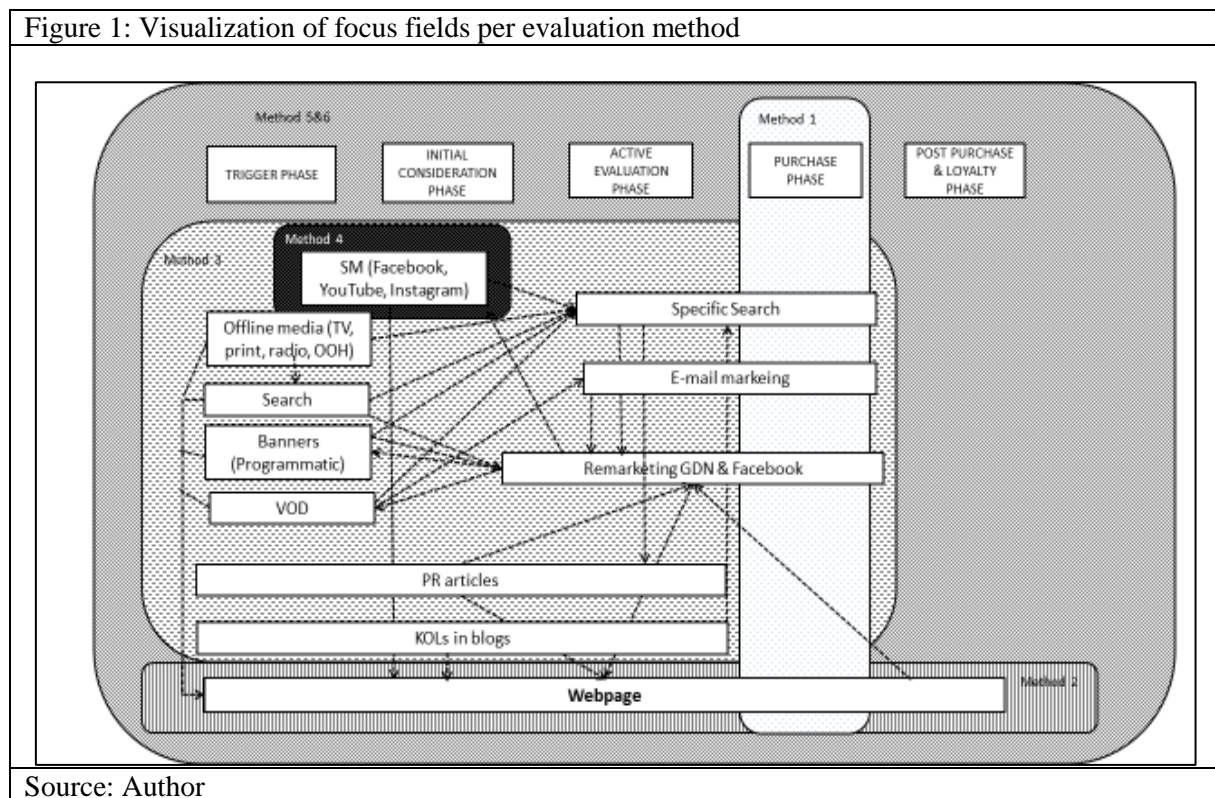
Figure 1: Visualization of focus fields per evaluation method

Method 5&6

TRIGGER PHASE

INITIAL CONSIDERATION PHASE

ACTIVE EVALUATION PHASE

Method 1

PURCHASE PHASE

POST PURCHASE & LOYALTY PHASE

Method 3

Method 4

SM (Facebook, YouTube, Instagram)

Specific Search

Offline media (TV, print, radio, OOH)

E-mail markeing

Search

Banners (Programmatic)

Remarketing GDN & Facebook

VOD

PR articles

KOLs in blogs

Method 2

Webpage

Source: Author